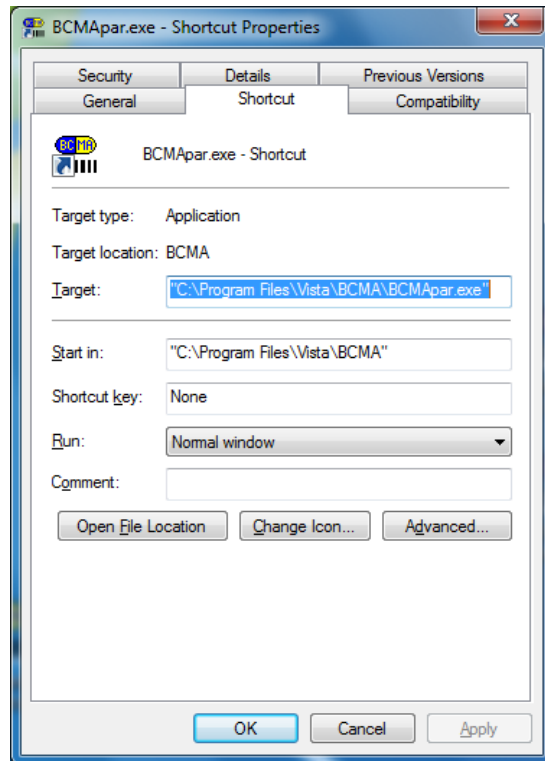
BCMApar.exe - Shortcut Properties

Security
Details
Previous Versions
General
Shortcut
Compatibility

BCMA

BCMApar.exe - Shortcut

Target type: Application

Target location: BCMA

Target: "C:\Program Files\Vista\BCMA\BCMApar.exe"

Start in: "C:\Program Files\Vista\BCMA"

Shortcut key: None

Run: Normal window

Comment:

Open File Location
Change Icon...
Advanced...

OK
Cancel
Apply